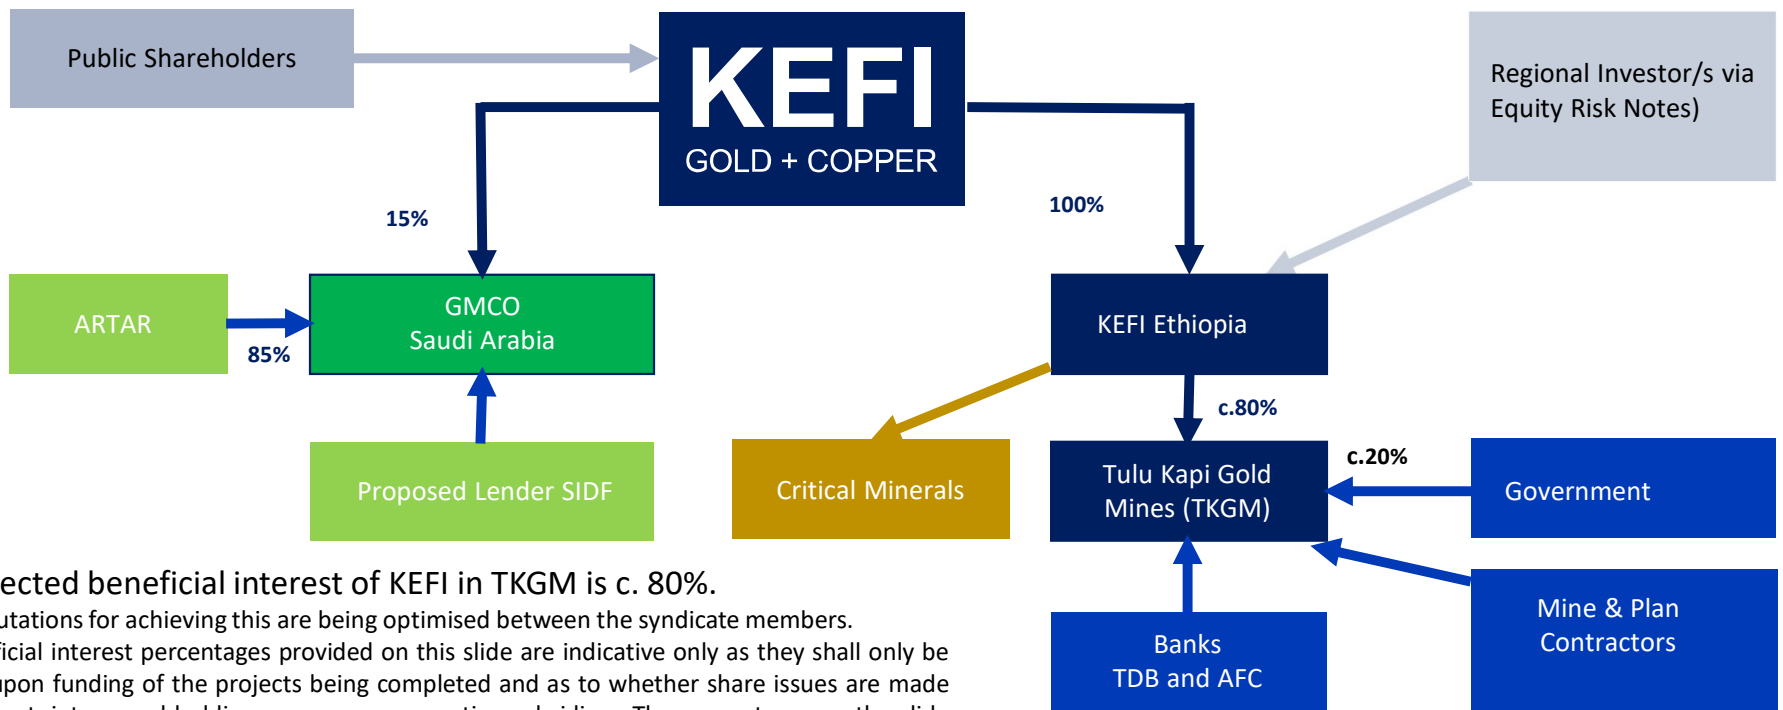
Public Shareholders

KEFI
GOLD + COPPER

Regional Investor/s via Equity Risk Notes)

15%

100%

ARTAR

85%

GMCO
Saudi Arabia

KEFI Ethiopia

c.80%

Proposed Lender SIDF

Critical Minerals

Tulu Kapi Gold Mines (TKGM)

c.20%

Government

Banks
TDB and AFC

Mine & Plan Contractors

ected beneficial interest of KEFI in TKGM is c. 80%.
utations for achieving this are being optimised between the syndicate members.
ficial interest percentages provided on this slide are indicative only as they shall only be upon funding of the projects being completed and as to whether share issues are made
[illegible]